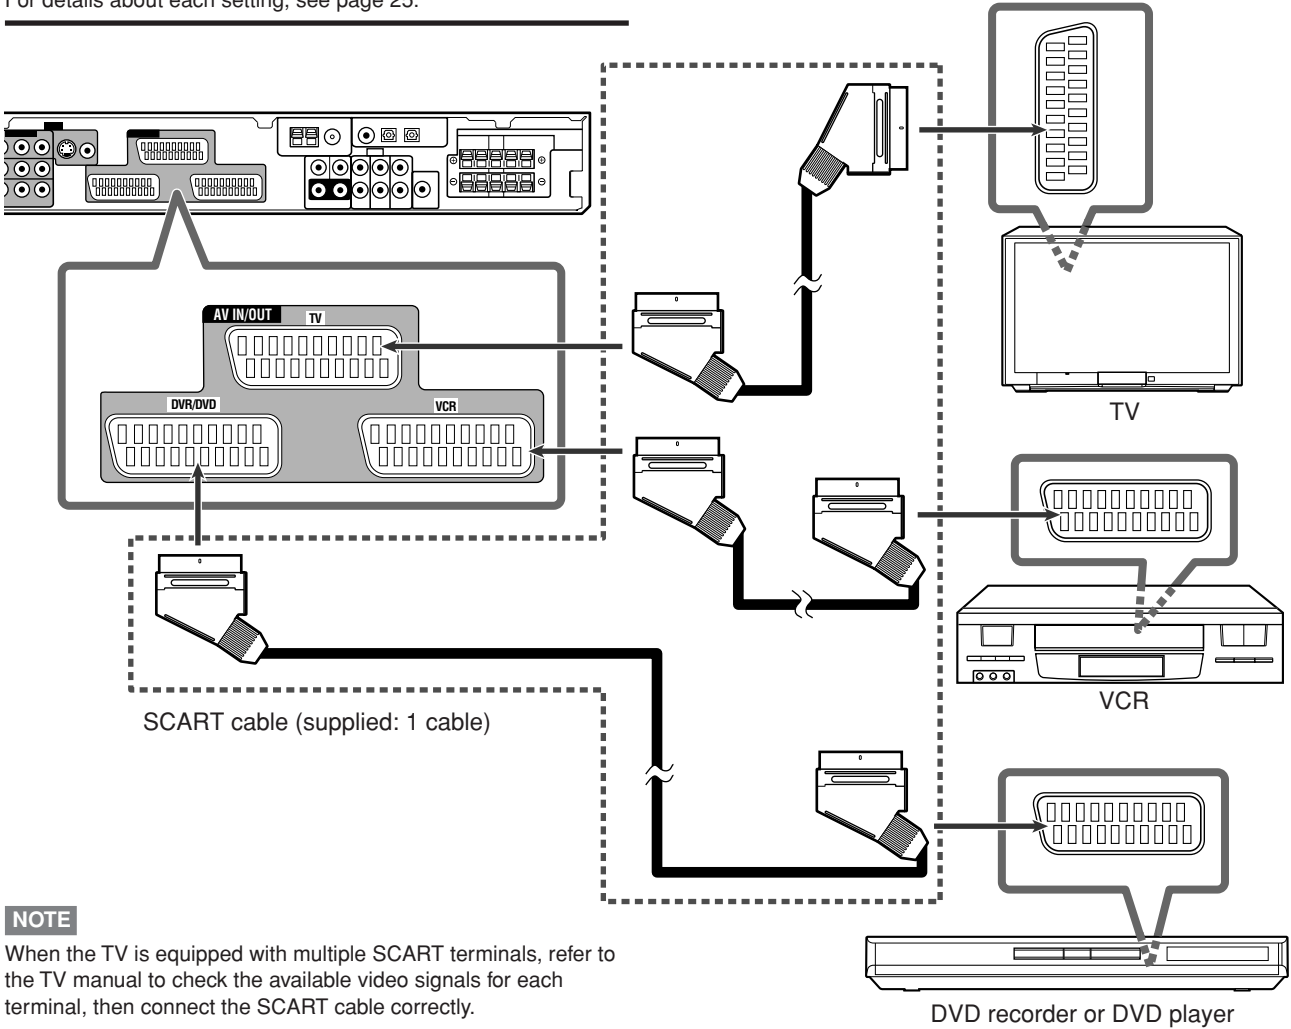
For details about each setting, see page 25.

AV IN/OUT

TV

DVR/DVD

VCR

TV

VCR

SCART cable (supplied: 1 cable)

NOTE

When the TV is equipped with multiple SCART terminals, refer to the TV manual to check the available video signals for each terminal, then connect the SCART cable correctly.

DVD recorder or DVD player